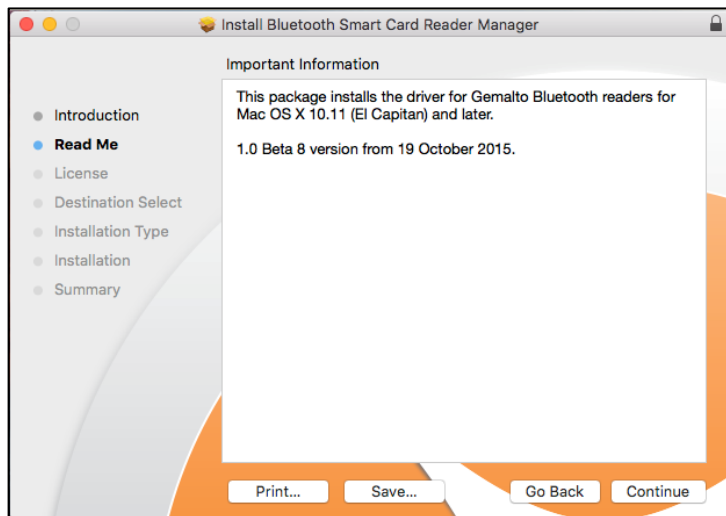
Install Bluetooth Smart Card Reader Manager

Important Information

Introduction
Read Me
License
Destination Select
Installation Type
Installation
Summary

This package installs the driver for Gemalto Bluetooth readers for Mac OS X 10.11 (El Capitan) and later.

1.0 Beta 8 version from 19 October 2015.

Print...
Save...
Go Back
Continue